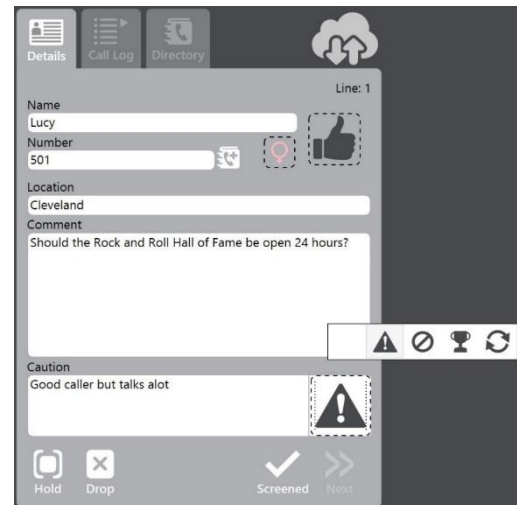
Details Call Log Directory

Line: 1

Name
Lucy
Number
501
Location
Cleveland
Comment
Should the Rock and Roll Hall of Fame be open 24 hours?

Caution
Good caller but talks alot

Hold Drop Screened Next